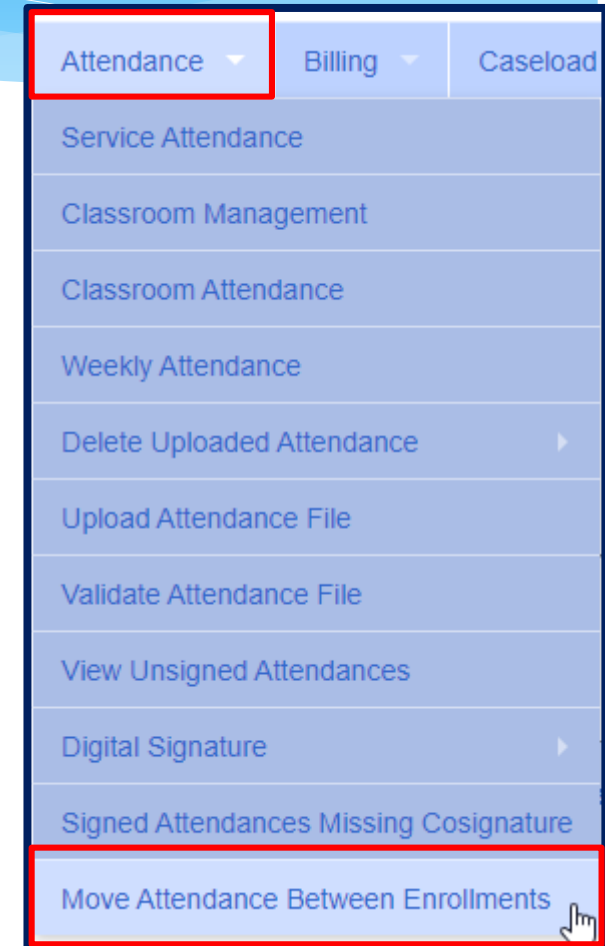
Attendance
Billing
Caseload

Service Attendance
Classroom Management
Classroom Attendance
Weekly Attendance
Delete Uploaded Attendance
Upload Attendance File
Validate Attendance File
View Unsigned Attendances
Digital Signature
Signed Attendances Missing Cosignature
Move Attendance Between Enrollments